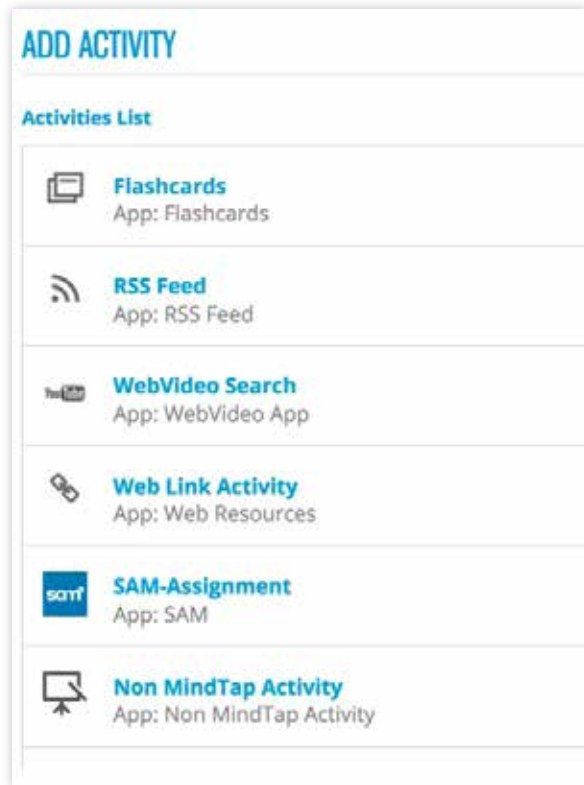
ADD ACTIVITY

Activities List

Flashcards
App: Flashcards

RSS Feed
App: RSS Feed

YouTube

WebVideo Search
App: WebVideo App

Web Link Activity
App: Web Resources

sam

SAM-Assignment
App: SAM

Non MindTap Activity
App: Non MindTap Activity